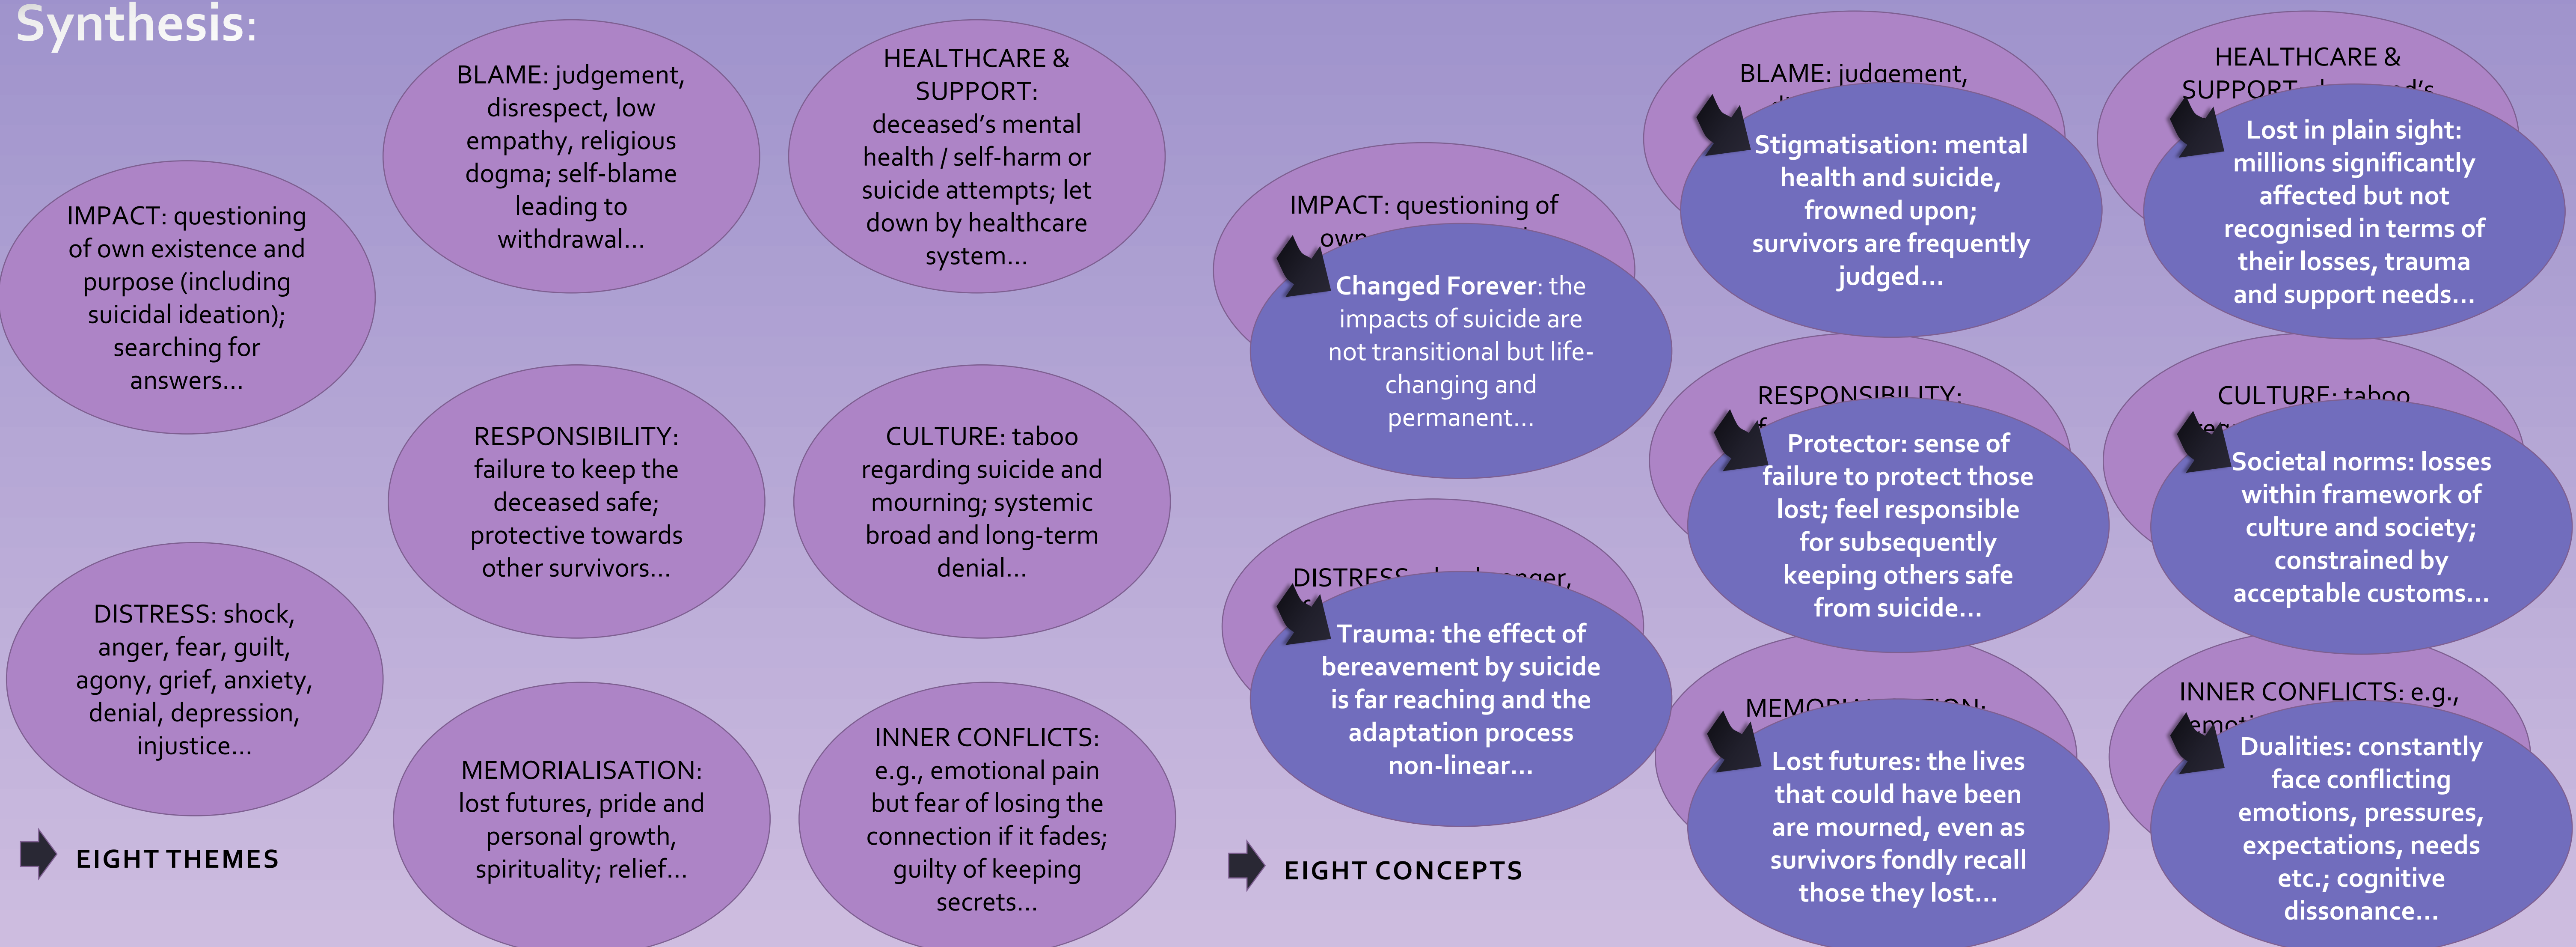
Synthesis:

IMPACT: questioning of own existence and purpose (including suicidal ideation); searching for answers…

BLAME: judgement, disrespect, low empathy, religious dogma; self-blame leading to withdrawal…

HEALTHCARE & SUPPORT: deceased's mental health / self-harm or suicide attempts; let down by healthcare system…

RESPONSIBILITY: failure to keep the deceased safe; protective towards other survivors…

CULTURE: taboo regarding suicide and mourning; systemic broad and long-term denial…

DISTRESS: shock, anger, fear, guilt, agony, grief, anxiety, denial, depression, injustice…

MEMORIALISATION: lost futures, pride and personal growth, spirituality; relief…

INNER CONFLICTS: e.g., emotional pain but fear of losing the connection if it fades; guilty of keeping secrets…

EIGHT THEMES

IMPACT: questioning of own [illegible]

Changed Forever: the impacts of suicide are not transitional but life-changing and permanent…

BLAME: judgement, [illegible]

Stigmatisation: mental health and suicide, frowned upon; survivors are frequently judged…

HEALTHCARE & SUPPORT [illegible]

Lost in plain sight: millions significantly affected but not recognised in terms of their losses, trauma and support needs…

RESPONSIBILITY: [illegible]

Protector: sense of failure to protect those lost; feel responsible for subsequently keeping others safe from suicide…

CULTURE: taboo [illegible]

Societal norms: losses within framework of culture and society; constrained by acceptable customs…

DISTRESS: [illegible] anger,

Trauma: the effect of bereavement by suicide is far reaching and the adaptation process non-linear…

MEMOR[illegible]

Lost futures: the lives that could have been are mourned, even as survivors fondly recall those they lost…

INNER CONFLICTS: e.g., emot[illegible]

Dualities: constantly face conflicting emotions, pressures, expectations, needs etc.; cognitive dissonance…

EIGHT CONCEPTS